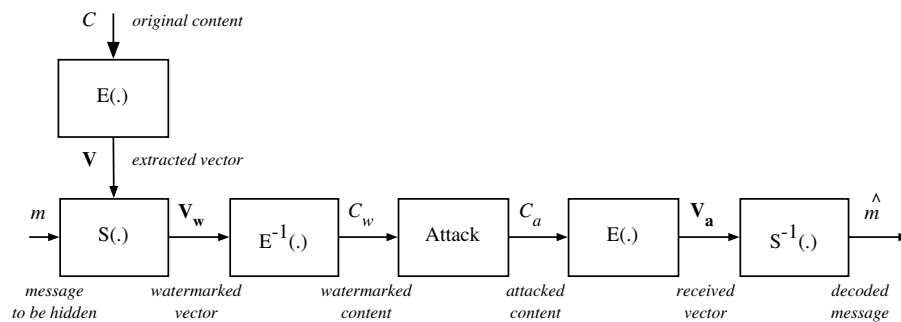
$C$ original content

E(.)

$\mathbf{V}$ extracted vector

$m$

S(.)

$\mathbf{V_w}$

$E^{-1}(.)$

$C_w$

Attack

$C_a$

E(.)

$\mathbf{V_a}$

$S^{-1}(.)$

$\hat{m}$

message to be hidden

watermarked vector

watermarked content

attacked content

received vector

decoded message